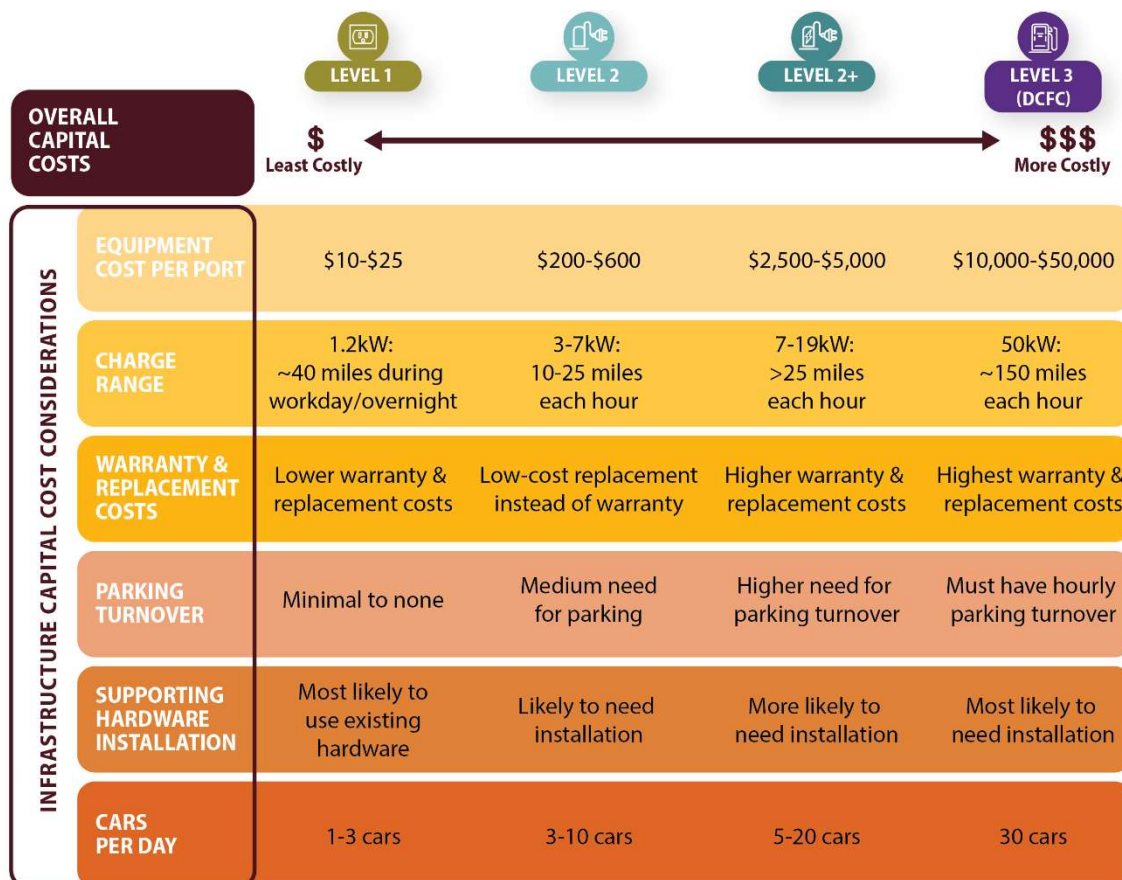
OVERALL CAPITAL COSTS

| | LEVEL 1 | LEVEL 2 | LEVEL 2+ | LEVEL 3 (DCFC) |
|---|---|---|---|---|
| | $ Least Costly | | | $$$ More Costly |
| EQUIPMENT COST PER PORT | \$10-\$25 | \$200-\$600 | \$2,500-\$5,000 | \$10,000-\$50,000 |
| CHARGE RANGE | 1.2kW: ~40 miles during workday/overnight | 3-7kW: 10-25 miles each hour | 7-19kW: >25 miles each hour | 50kW: ~150 miles each hour |
| WARRANTY & REPLACEMENT COSTS | Lower warranty & replacement costs | Low-cost replacement instead of warranty | Higher warranty & replacement costs | Highest warranty & replacement costs |
| PARKING TURNOVER | Minimal to none | Medium need for parking | Higher need for parking turnover | Must have hourly parking turnover |
| SUPPORTING HARDWARE INSTALLATION | Most likely to use existing hardware | Likely to need installation | More likely to need installation | Most likely to need installation |
| CARS PER DAY | 1-3 cars | 3-10 cars | 5-20 cars | 30 cars |

INFRASTRUCTURE CAPITAL COST CONSIDERATIONS